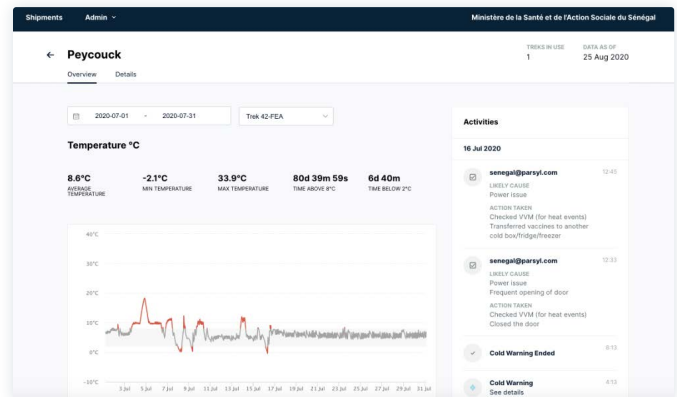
Shipments Admin

Ministère de la Santé et de l'Action Sociale du Sénégal

Peycouck

Overview Details

TREKS IN USE
1

DATA AS OF
25 Aug 2020

2020-07-01 - 2020-07-31

Trek 42-FEA

Temperature °C

8.6°C
AVERAGE TEMPERATURE

-2.1°C
MIN TEMPERATURE

33.9°C
MAX TEMPERATURE

80d 39m 59s
TIME ABOVE 8°C

6d 40m
TIME BELOW 2°C

40°C
30°C
20°C
10°C
0°C
-10°C

3 Jul 5 Jul 7 Jul 9 Jul 11 Jul 13 Jul 15 Jul 17 Jul 19 Jul 21 Jul 23 Jul 25 Jul 27 Jul 29 Jul 31 Jul

Activities

16 Jul 2020

senegal@parsyl.com 12:45
LIKELY CAUSE
Power issue
ACTION TAKEN
Checked VVM (for heat events)
Transferred vaccines to another cold box/fridge/freezer

senegal@parsyl.com 12:33
LIKELY CAUSE
Power issue
Frequent opening of door
ACTION TAKEN
Checked VVM (for heat events)
Closed the door

Cold Warning Ended 9:15

Cold Warning 4:13
See details